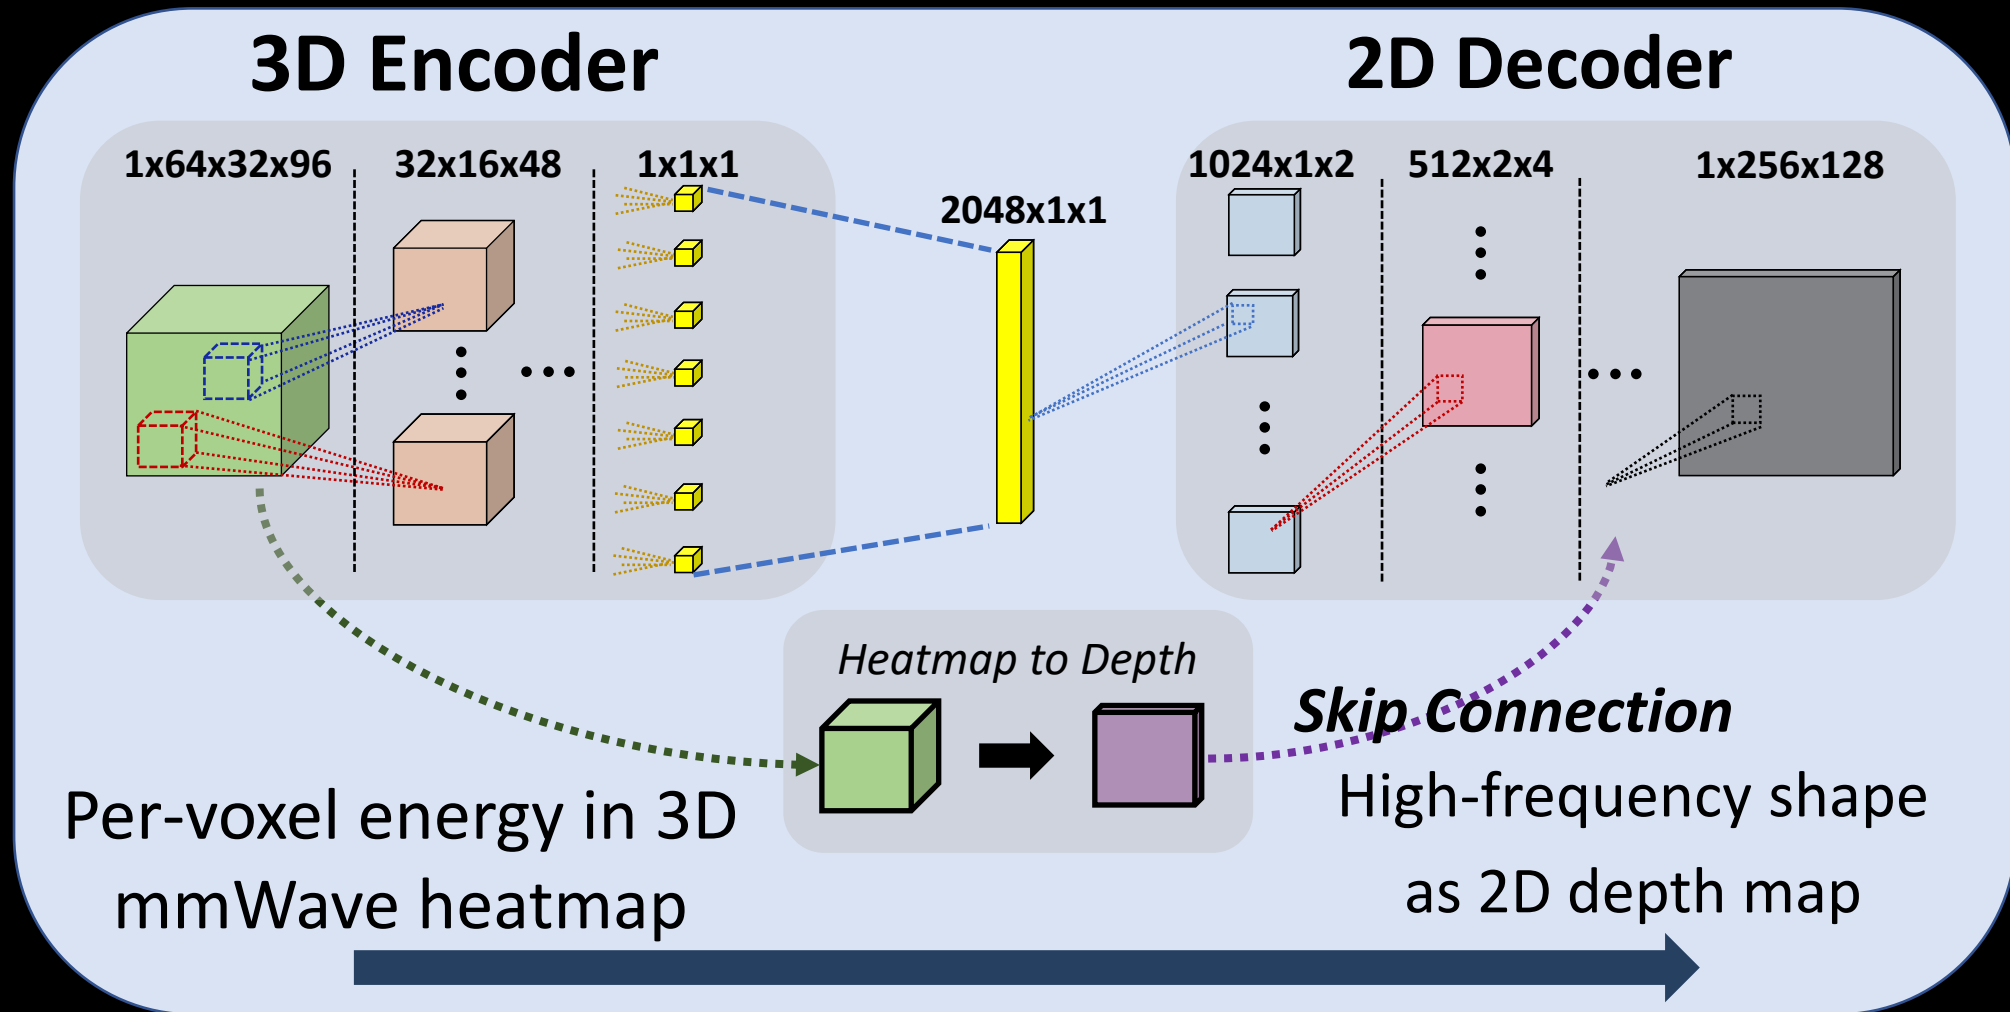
3D Encoder

2D Decoder

1x64x32x96

32x16x48

1x1x1

2048x1x1

1024x1x2

512x2x4

1x256x128

Heatmap to Depth

Skip Connection

Per-voxel energy in 3D mmWave heatmap

High-frequency shape as 2D depth map